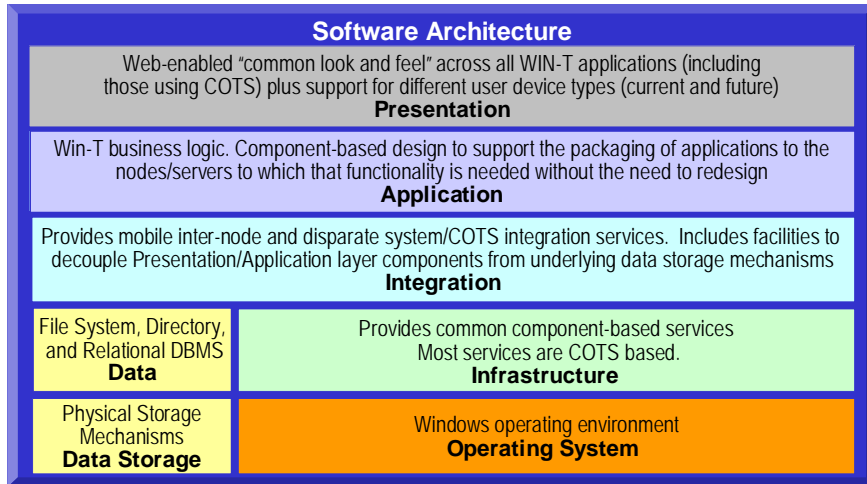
Software Architecture

Web-enabled "common look and feel" across all WIN-T applications (including those using COTS) plus support for different user device types (current and future)
Presentation

Win-T business logic. Component-based design to support the packaging of applications to the nodes/servers to which that functionality is needed without the need to redesign
Application

Provides mobile inter-node and disparate system/COTS integration services. Includes facilities to decouple Presentation/Application layer components from underlying data storage mechanisms
Integration

File System, Directory, and Relational DBMS
Data

Provides common component-based services
Most services are COTS based.
Infrastructure

Physical Storage Mechanisms
Data Storage

Windows operating environment
Operating System